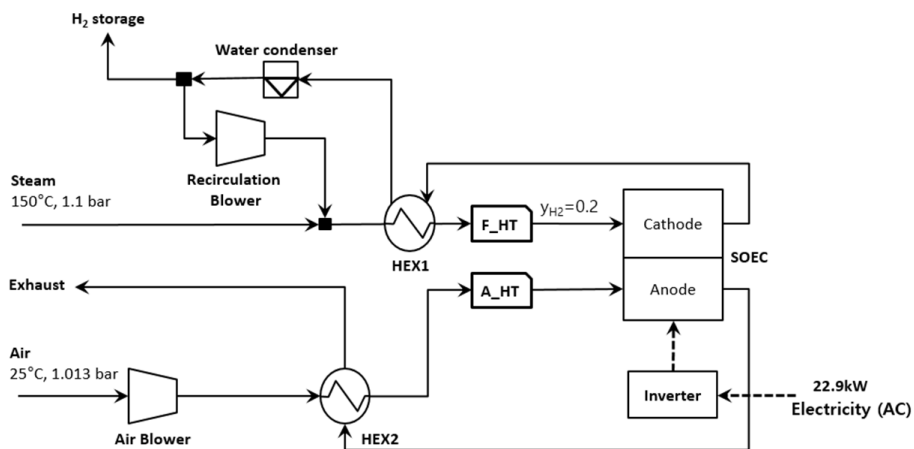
$H_2$ storage

Water condenser

Recirculation Blower

Steam
150°C, 1.1 bar

HEX1

F_HT

$y_{H2}$=0.2

Cathode

SOEC

Anode

A_HT

Exhaust

Air
25°C, 1.013 bar

Air Blower

HEX2

Inverter

22.9kW
Electricity (AC)